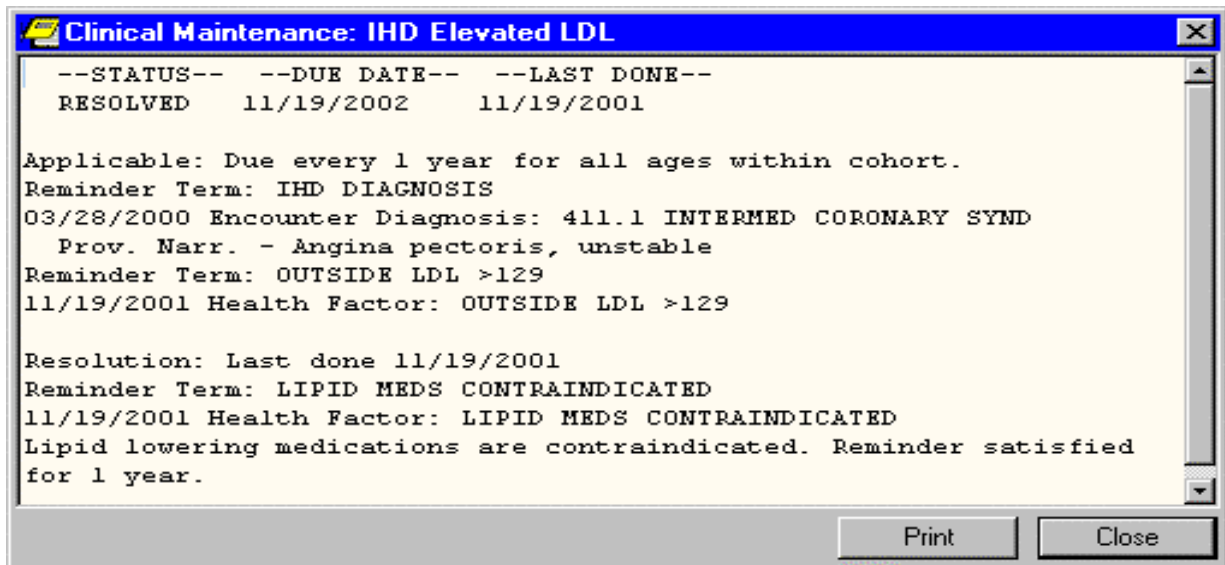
Clinical Maintenance: IHD Elevated LDL

--STATUS-- --DUE DATE-- --LAST DONE--
RESOLVED 11/19/2002 11/19/2001

Applicable: Due every 1 year for all ages within cohort.
Reminder Term: IHD DIAGNOSIS
03/28/2000 Encounter Diagnosis: 411.1 INTERMED CORONARY SYND
Prov. Narr. - Angina pectoris, unstable
Reminder Term: OUTSIDE LDL >129
11/19/2001 Health Factor: OUTSIDE LDL >129

Resolution: Last done 11/19/2001
Reminder Term: LIPID MEDS CONTRAINDICATED
11/19/2001 Health Factor: LIPID MEDS CONTRAINDICATED
Lipid lowering medications are contraindicated. Reminder satisfied for 1 year.

Print Close